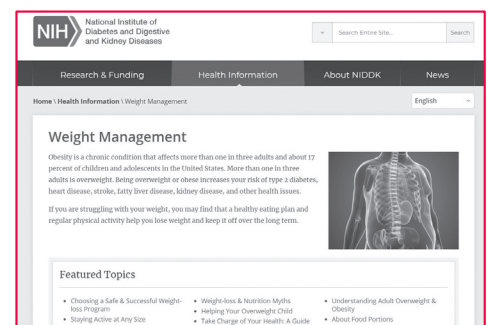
NIH National Institute of Diabetes and Digestive and Kidney Diseases

Search Entire Site...

Search

Research & Funding

Health Information

About NIDDK

News

Home \ Health Information \ Weight Management

English

Weight Management

Obesity is a chronic condition that affects more than one in three adults and about 17 percent of children and adolescents in the United States. More than one in three adults is overweight. Being overweight or obese increases your risk of type 2 diabetes, heart disease, stroke, fatty liver disease, kidney disease, and other health issues.

If you are struggling with your weight, you may find that a healthy eating plan and regular physical activity help you lose weight and keep it off over the long term.

Featured Topics

- Choosing a Safe & Successful Weight-loss Program
- Staying Active at Any Size
- Weight-loss & Nutrition Myths
- Helping Your Overweight Child
- Take Charge of Your Health: A Guide
- Understanding Adult Overweight & Obesity
- About Food Portions